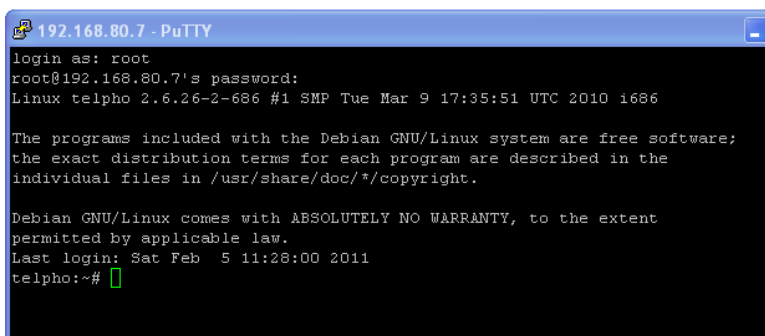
192.168.80.7 - PuTTY

login as: root
root@192.168.80.7's password:
Linux telpho 2.6.26-2-686 #1 SMP Tue Mar 9 17:35:51 UTC 2010 i686

The programs included with the Debian GNU/Linux system are free software; the exact distribution terms for each program are described in the individual files in /usr/share/doc/*/copyright.

Debian GNU/Linux comes with ABSOLUTELY NO WARRANTY, to the extent permitted by applicable law.
Last login: Sat Feb 5 11:28:00 2011
telpho:~#